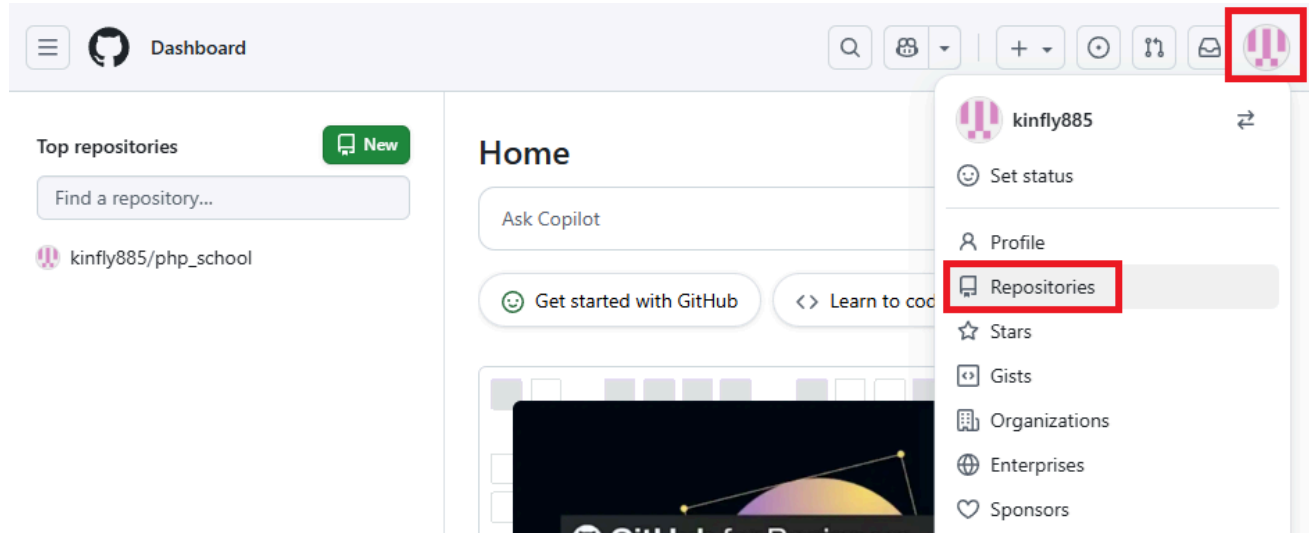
Dashboard

Top repositories
New
Find a repository...
kinfly885/php_school

Home
Ask Copilot
Get started with GitHub
Learn to cod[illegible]

kinfly885
Set status
Profile
Repositories
Stars
Gists
Organizations
Enterprises
Sponsors